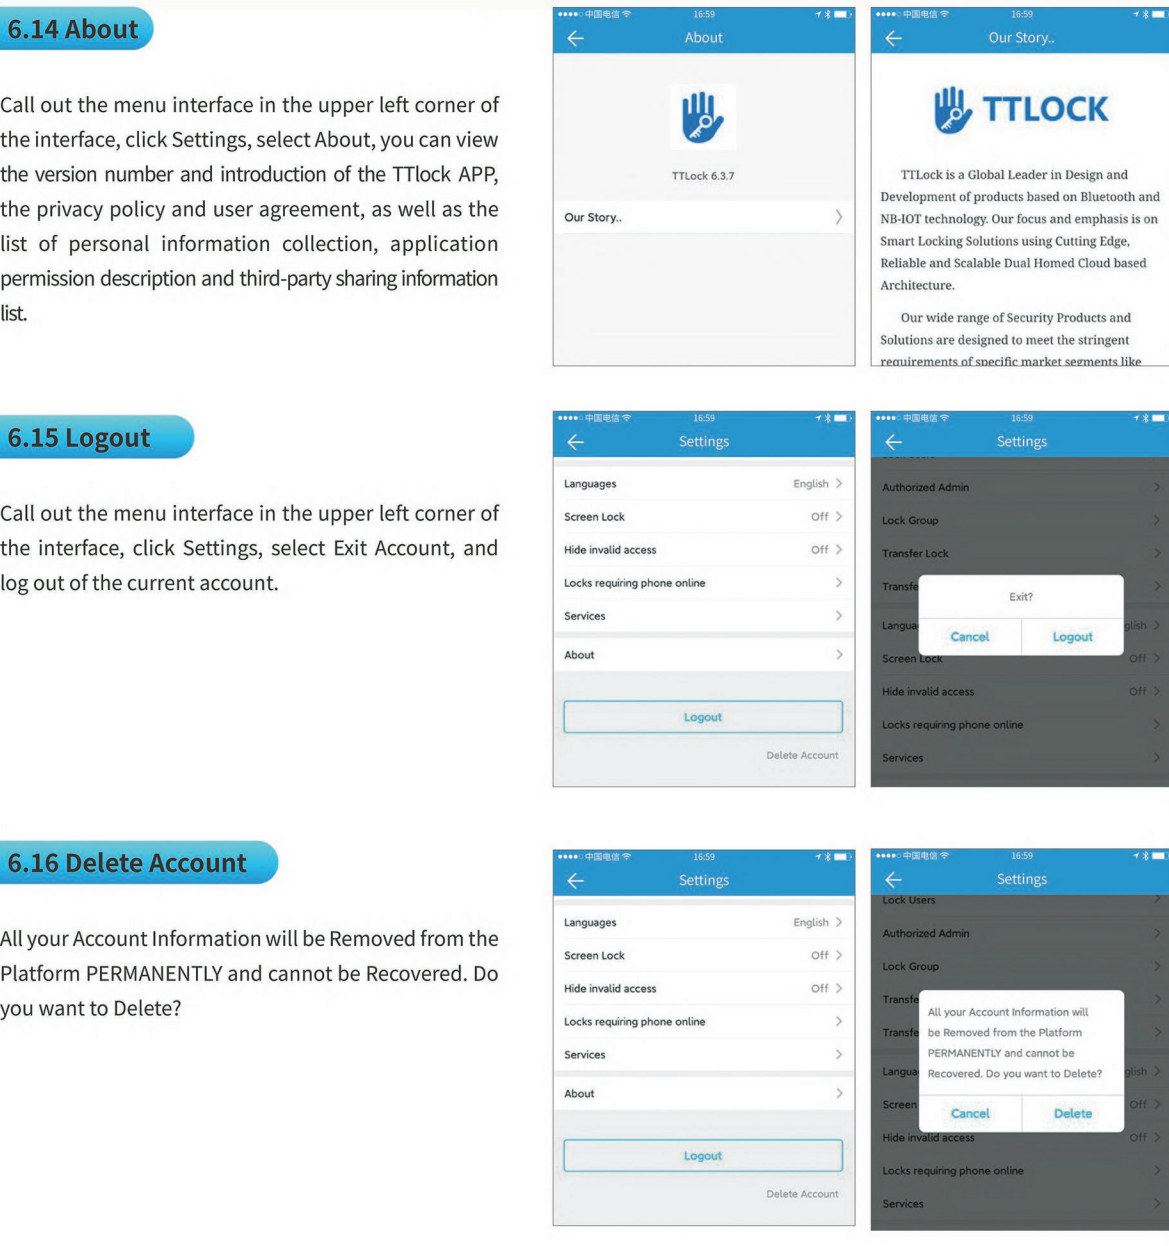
6.14 About

Call out the menu interface in the upper left corner of the interface, click Settings, select About, you can view the version number and introduction of the TTlock APP, the privacy policy and user agreement, as well as the list of personal information collection, application permission description and third-party sharing information list.

••••○ 中国电信 16:59
About
TTLock 6.3.7
Our Story..

••••○ 中国电信 16:59
Our Story..
TTLOCK
TTLock is a Global Leader in Design and Development of products based on Bluetooth and NB-IOT technology. Our focus and emphasis is on Smart Locking Solutions using Cutting Edge, Reliable and Scalable Dual Homed Cloud based Architecture.

Our wide range of Security Products and Solutions are designed to meet the stringent requirements of specific market segments like

6.15 Logout

Call out the menu interface in the upper left corner of the interface, click Settings, select Exit Account, and log out of the current account.

••••○ 中国电信 16:59
Settings
Languages English
Screen Lock Off
Hide invalid access Off
Locks requiring phone online
Services
About
Logout
Delete Account

••••○ 中国电信 16:59
Settings
Authorized Admin
Lock Group
Transfer Lock
Transfe
Exit?
Langua
Cancel
Logout
glish
Screen Lock Off
Hide invalid access Off
Locks requiring phone online
Services

6.16 Delete Account

All your Account Information will be Removed from the Platform PERMANENTLY and cannot be Recovered. Do you want to Delete?

••••○ 中国电信 16:59
Settings
Languages English
Screen Lock Off
Hide invalid access Off
Locks requiring phone online
Services
About
Logout
Delete Account

••••○ 中国电信 16:59
Settings
Lock Users
Authorized Admin
Lock Group
Transfe
Transfe
All your Account Information will be Removed from the Platform PERMANENTLY and cannot be Recovered. Do you want to Delete?
Langua glish
Screen Off
Cancel
Delete
Hide invalid access Off
Locks requiring phone online
Services